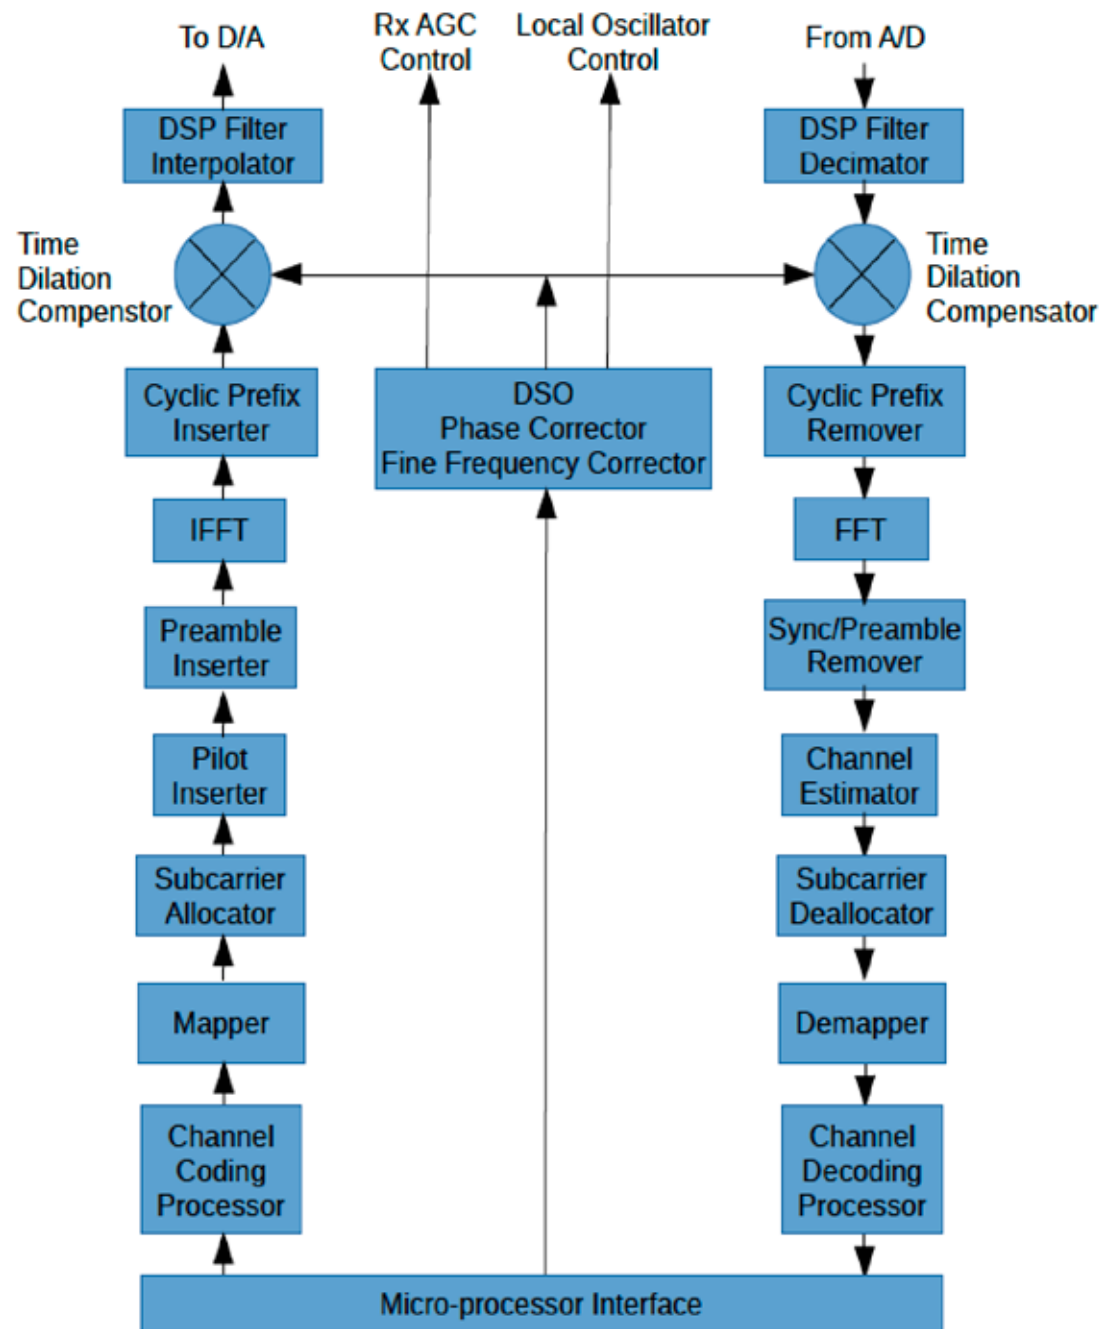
To D/A

Rx AGC Control

Local Oscillator Control

From A/D

DSP Filter Interpolator

DSP Filter Decimator

Time Dilation Compenstor

Time Dilation Compensator

Cyclic Prefix Inserter

DSO
Phase Corrector
Fine Frequency Corrector

Cyclic Prefix Remover

IFFT

FFT

Preamble Inserter

Sync/Preamble Remover

Pilot Inserter

Channel Estimator

Subcarrier Allocator

Subcarrier Deallocator

Mapper

Demapper

Channel Coding Processor

Channel Decoding Processor

Micro-processor Interface